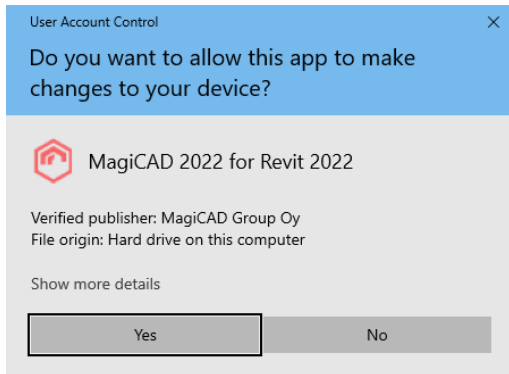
User Account Control

×

Do you want to allow this app to make changes to your device?

MagiCAD 2022 for Revit 2022

Verified publisher: MagiCAD Group Oy
File origin: Hard drive on this computer

Show more details

Yes

No